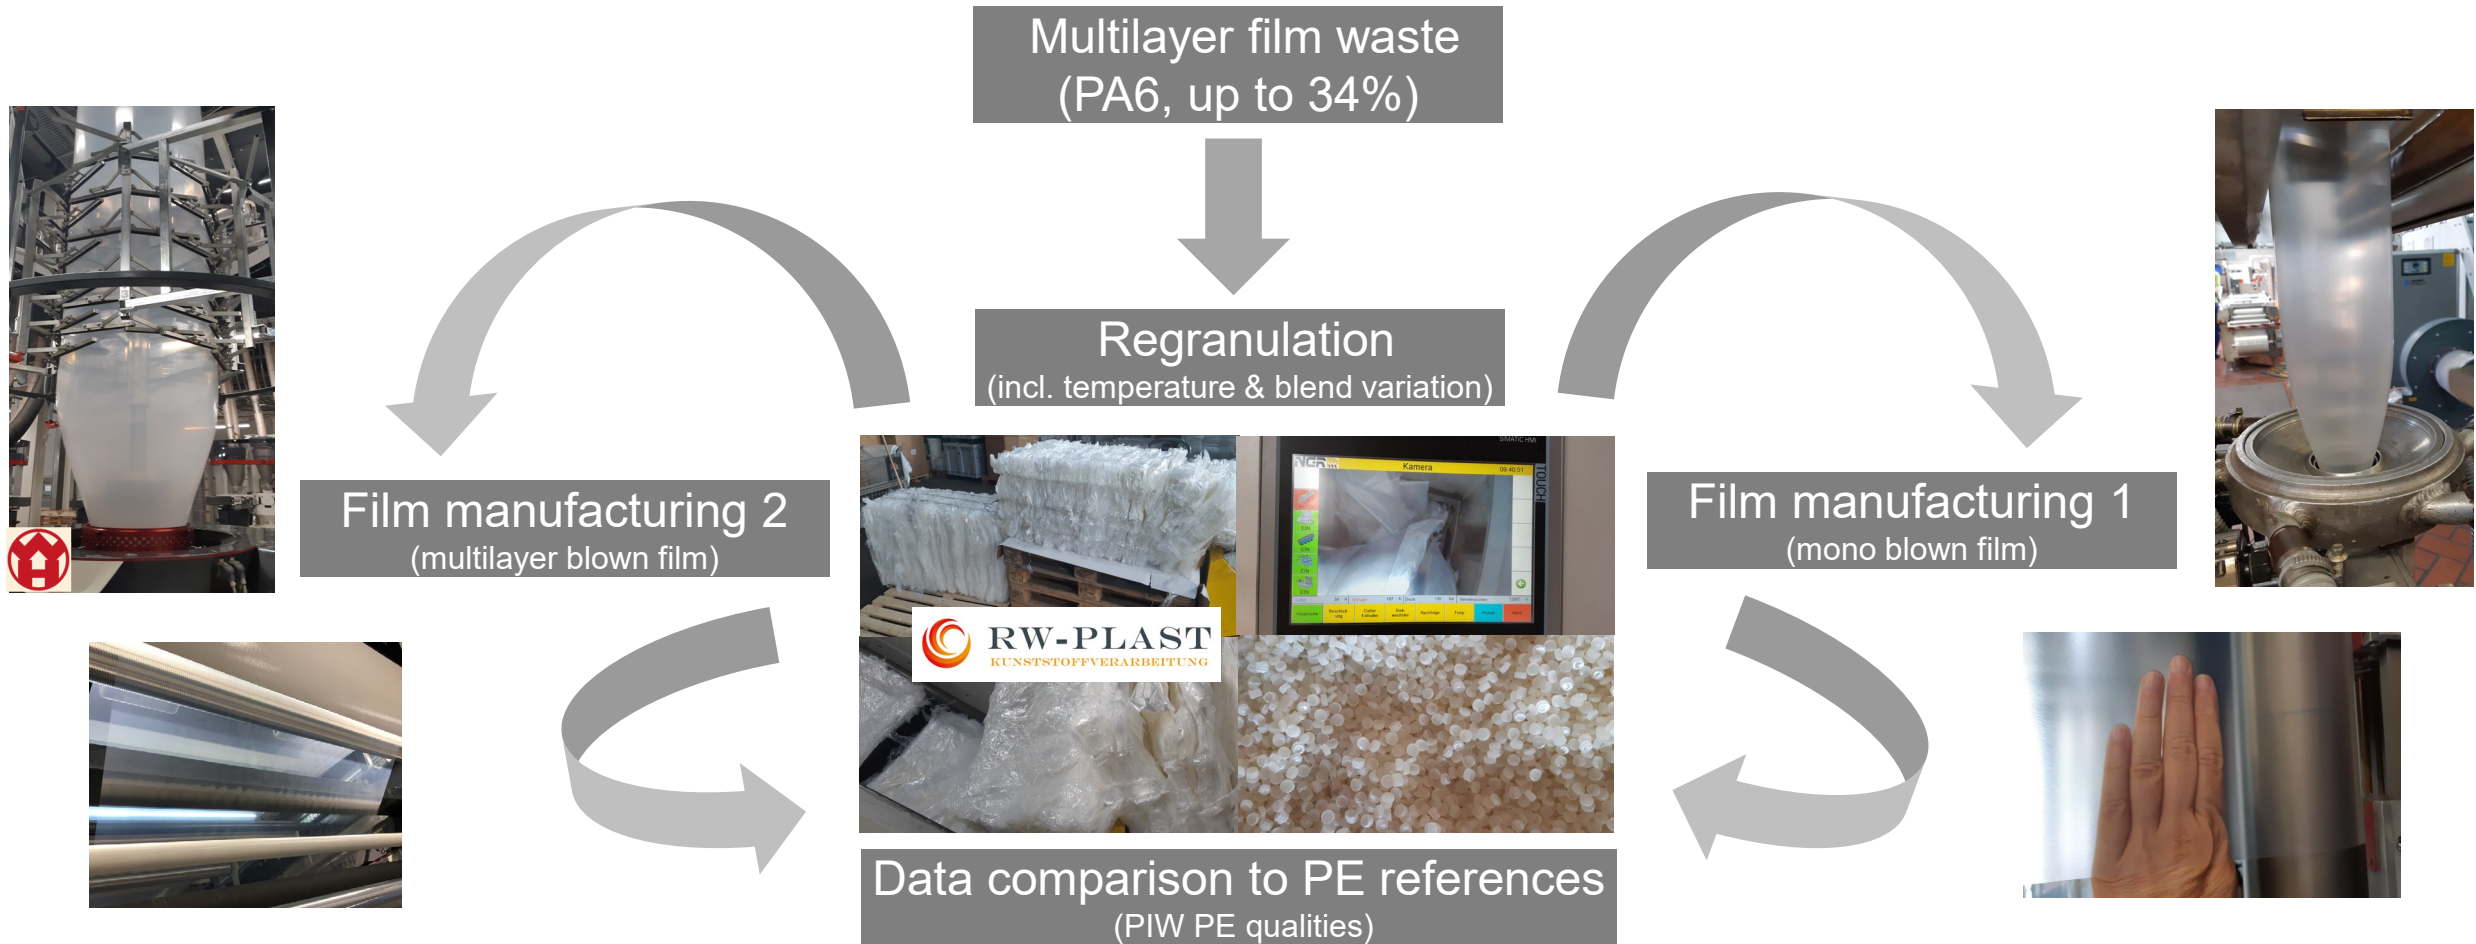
Multilayer film waste
(PA6, up to 34%)

Regranulation
(incl. temperature & blend variation)

Film manufacturing 2
(multilayer blown film)

Film manufacturing 1
(mono blown film)

RW-PLAST
KUNSTSTOFFVERARBEITUNG

Kamera

Data comparison to PE references
(PIW PE qualities)